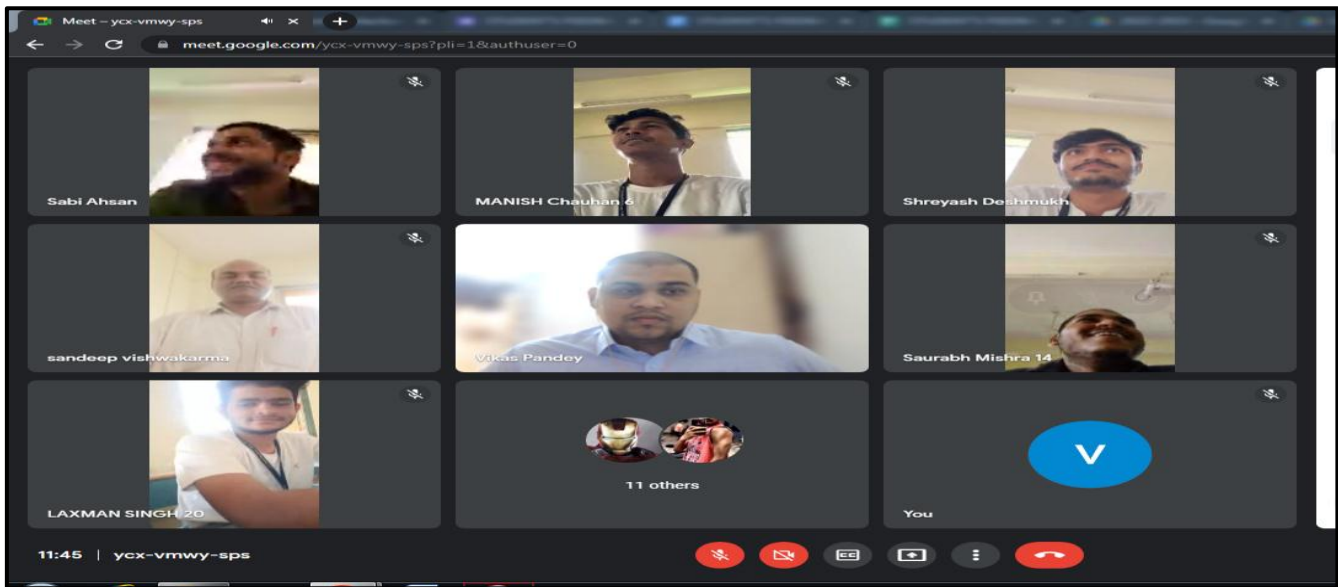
Meet – ycx-vmwy-sps

meet.google.com/ycx-vmwy-sps?pli=1&authuser=0

Sabi Ahsan

MANISH Chauhan 6

Shreyash Deshmukh

sandeep vishwakarma

Vikas Pandey

Saurabh Mishra 14

LAXMAN SINGH 20

11 others

V

You

11:45 | ycx-vmwy-sps